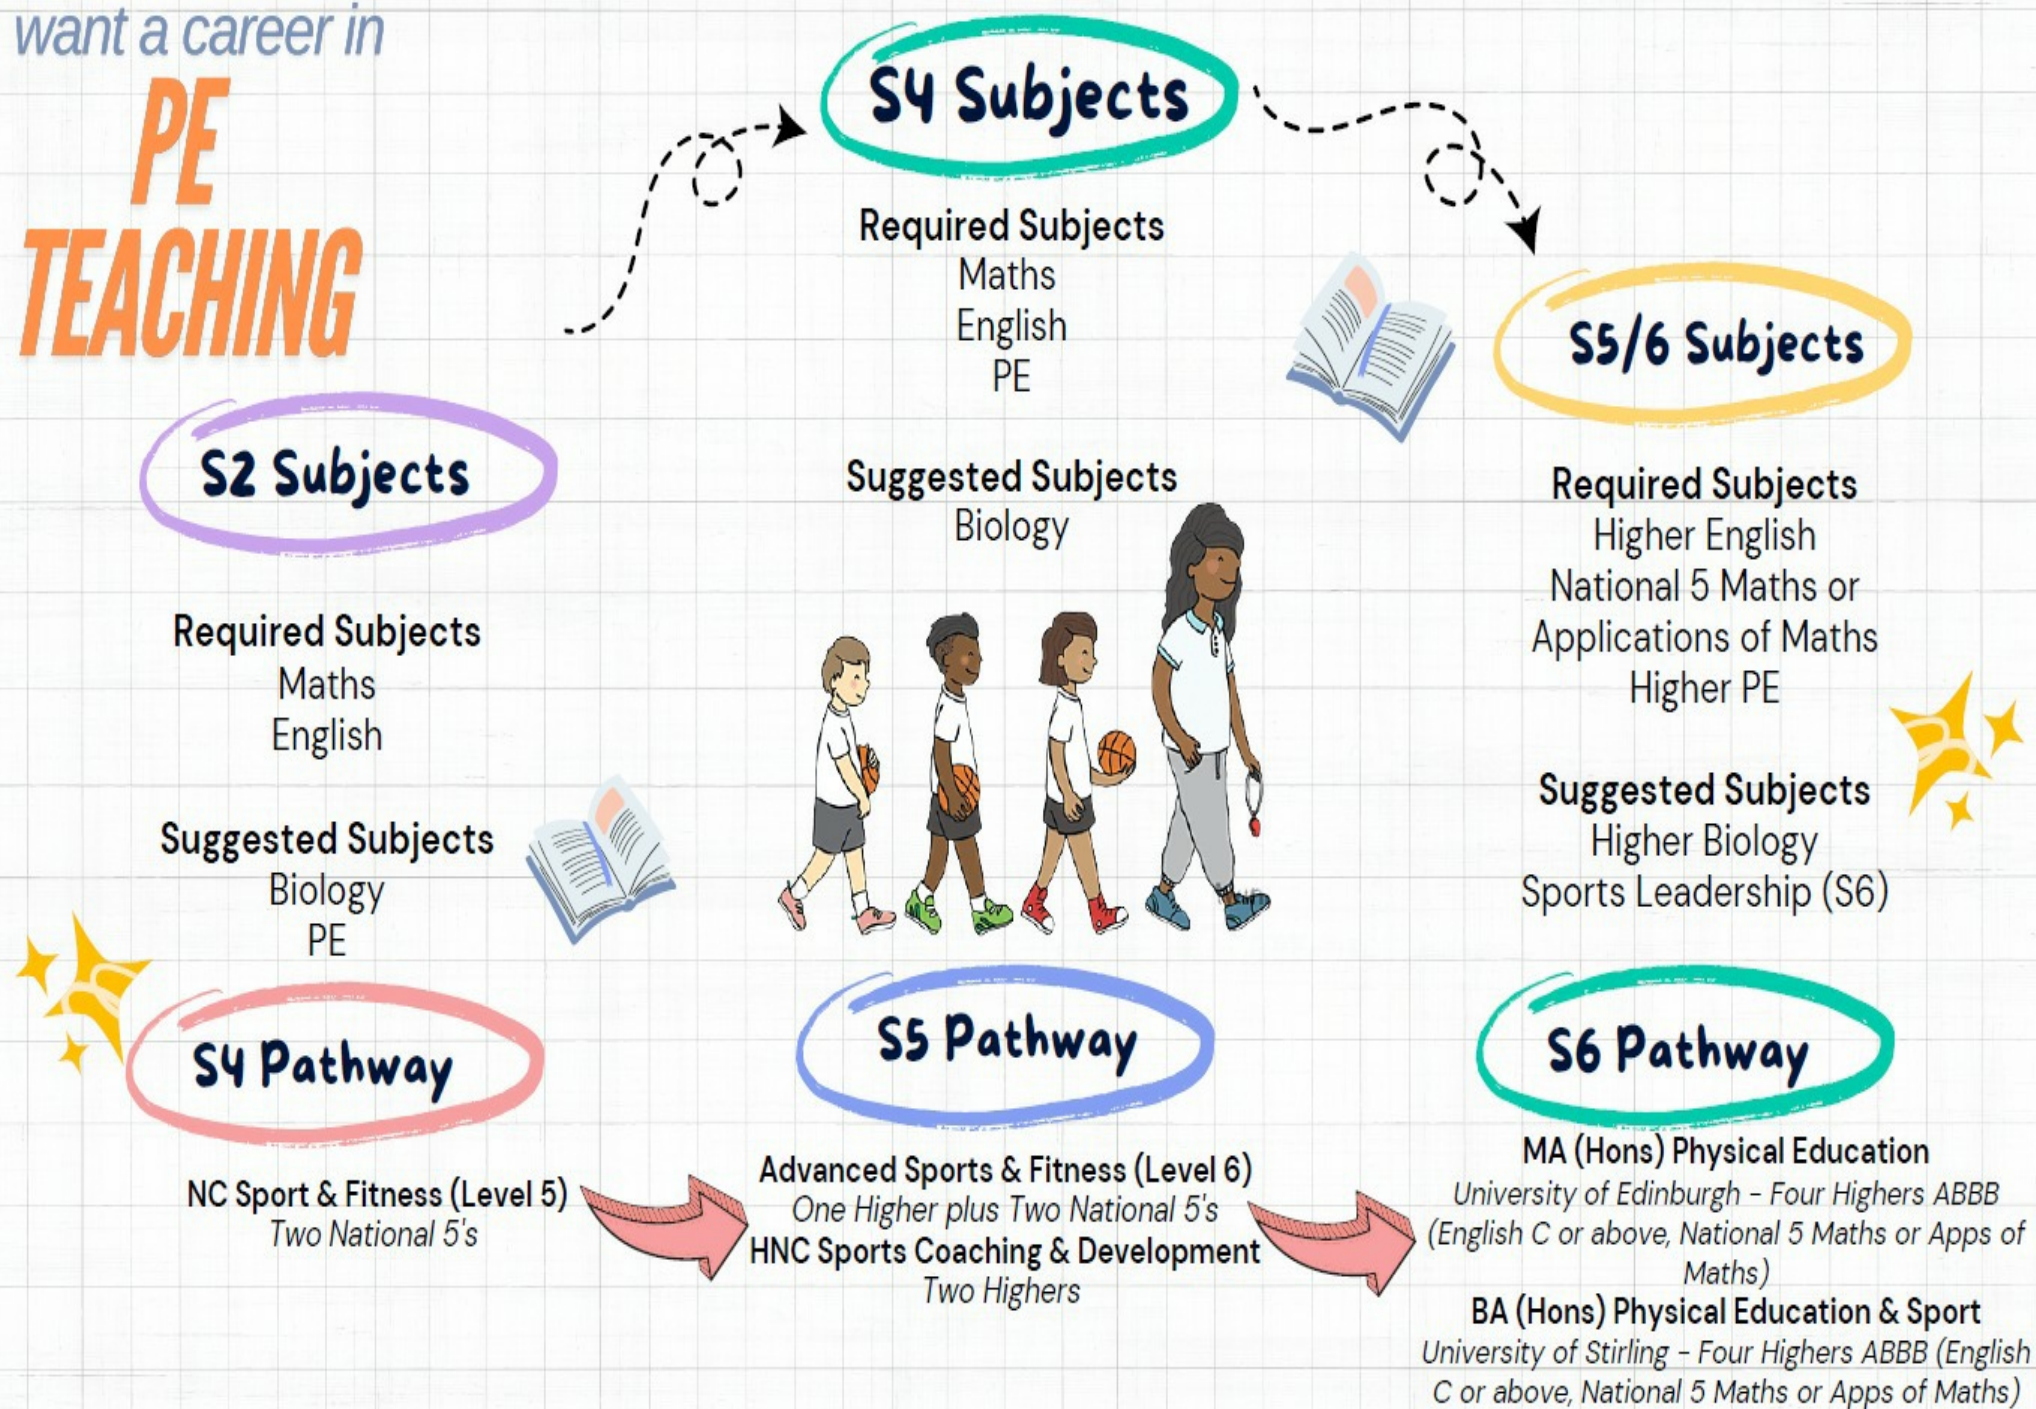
want a career in
PE TEACHING

S2 Subjects

Required Subjects
Maths
English

Suggested Subjects
Biology
PE

S4 Subjects

Required Subjects
Maths
English
PE

Suggested Subjects
Biology

S5/6 Subjects

Required Subjects
Higher English
National 5 Maths or Applications of Maths
Higher PE

Suggested Subjects
Higher Biology
Sports Leadership (S6)

S4 Pathway

NC Sport & Fitness (Level 5)
*Two National 5's*

S5 Pathway

Advanced Sports & Fitness (Level 6)
*One Higher plus Two National 5's*
HNC Sports Coaching & Development
*Two Highers*

S6 Pathway

MA (Hons) Physical Education
*University of Edinburgh - Four Highers ABBB (English C or above, National 5 Maths or Apps of Maths)*
BA (Hons) Physical Education & Sport
*University of Stirling - Four Highers ABBB (English C or above, National 5 Maths or Apps of Maths)*